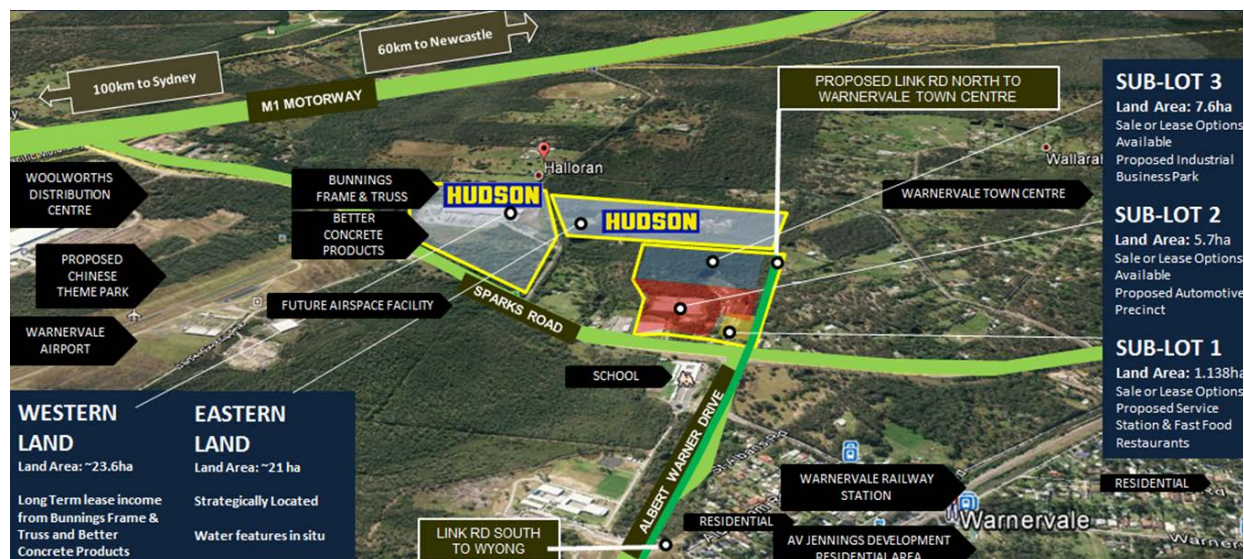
60km to Newcastle

100km to Sydney

M1 MOTORWAY

PROPOSED LINK RD NORTH TO WARNERVALE TOWN CENTRE

SUB-LOT 3
Land Area: 7.6ha
Sale or Lease Options Available
Proposed Industrial Business Park

Halloran

Wallarah

WOOLWORTHS DISTRIBUTION CENTRE

BUNNINGS FRAME & TRUSS

HUDSON

HUDSON

BETTER CONCRETE PRODUCTS

WARNERVALE TOWN CENTRE

SUB-LOT 2
Land Area: 5.7ha
Sale or Lease Options Available
Proposed Automotive Precinct

PROPOSED CHINESE THEME PARK

FUTURE AIRSPACE FACILITY

SPARKS ROAD

WARNERVALE AIRPORT

SUB-LOT 1
Land Area: 1.138ha
Sale or Lease Options
Proposed Service Station & Fast Food Restaurants

SCHOOL

WESTERN LAND
Land Area: ~23.6ha

Long Term lease income from Bunnings Frame & Truss and Better Concrete Products

EASTERN LAND
Land Area: ~21 ha

Strategically Located

Water features in situ

ALBERT WARNER DRIVE

WARNERVALE RAILWAY STATION

RESIDENTIAL

RESIDENTIAL

AV JENNINGS DEVELOPMENT RESIDENTIAL AREA

Warnervale

LINK RD SOUTH TO WYONG